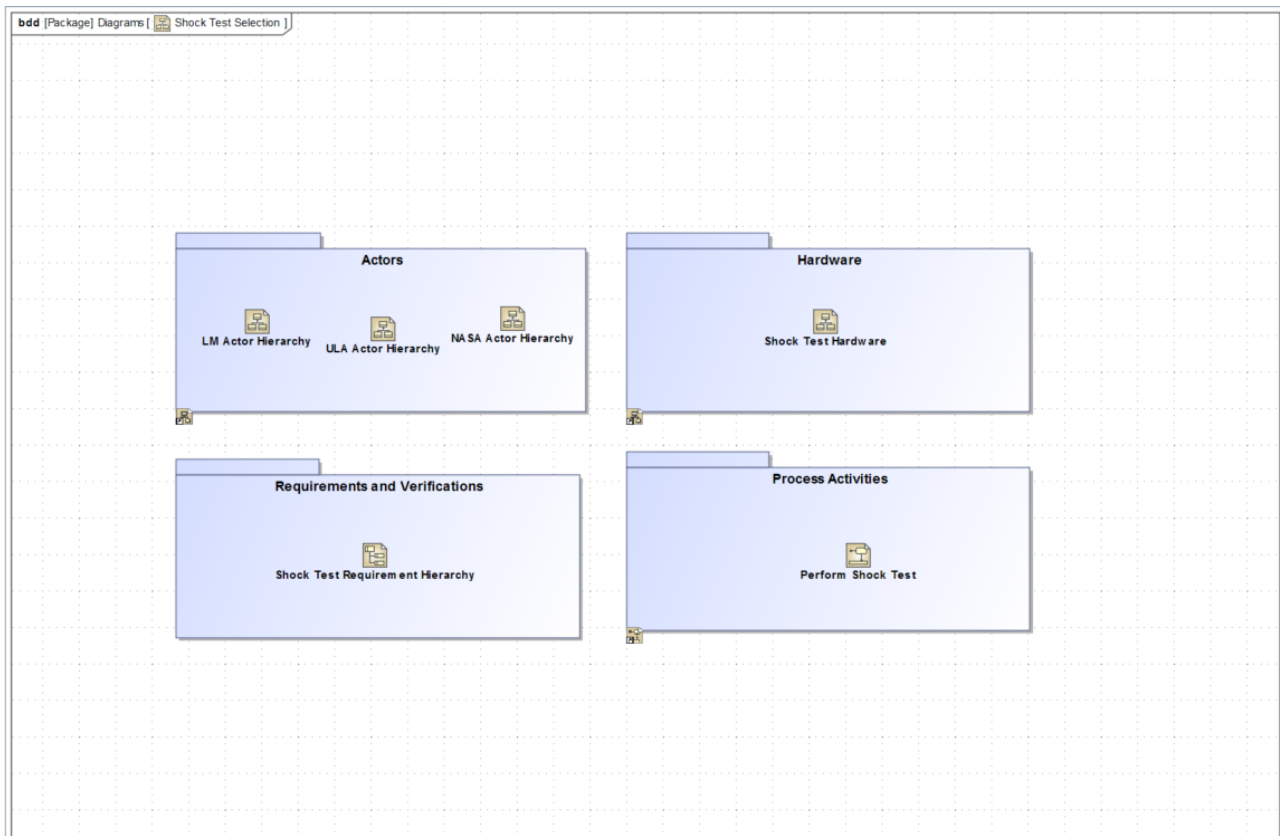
bdd [Package] Diagrams [ Shock Test Selection ]

Actors

LM Actor Hierarchy

ULA Actor Hierarchy

NASA Actor Hierarchy

Hardware

Shock Test Hardware

Requirements and Verifications

Shock Test Requirement Hierarchy

Process Activities

Perform Shock Test